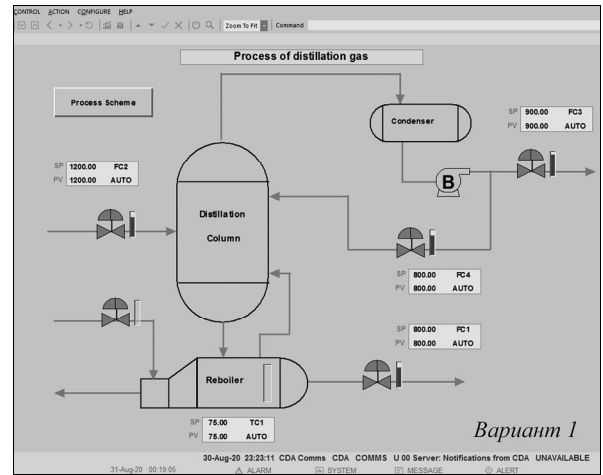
CONTROL ACTION CONFIGURE HELP

Zoom To Fit Command

Process of distillation gas

Process Scheme

Condenser

| SP | 900.00 | FC3 |
|---|---|---|
| PV | 900.00 | AUTO |

| SP | 1200.00 | FC2 |
|---|---|---|
| PV | 1200.00 | AUTO |

B

Distillation

Column

| SP | 800.00 | FC4 |
|---|---|---|
| PV | 800.00 | AUTO |

| SP | 800.00 | FC1 |
|---|---|---|
| PV | 800.00 | AUTO |

Reboiler

| SP | 75.00 | TC1 |
|---|---|---|
| PV | 75.00 | AUTO |

Вариант 1

30-Aug-20 23:23:11 CDA Comms CDA COMMS U 00 Server: Notifications from CDA UNAVAILABLE

31-Aug-20 00:19:05 ALARM SYSTEM MESSAGE ALERT